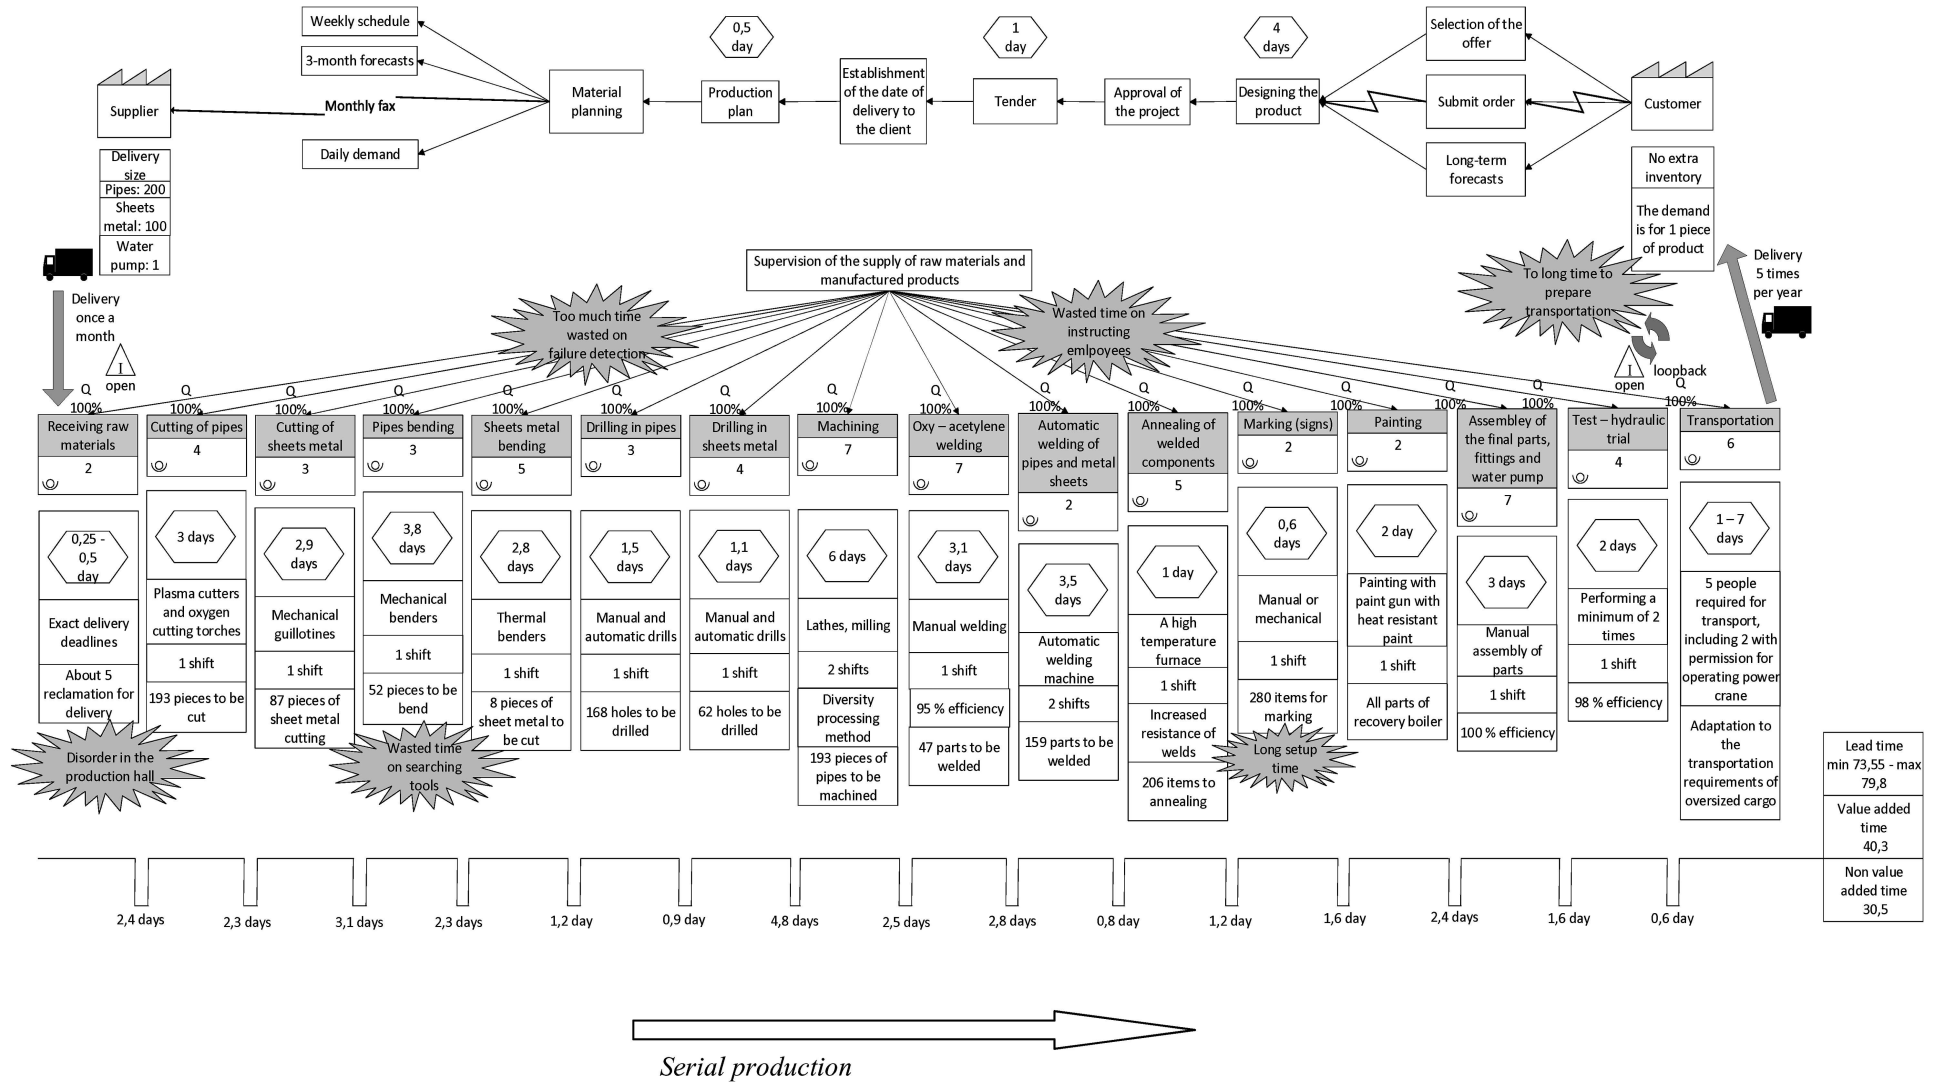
Weekly schedule

3-month forecasts

Daily demand

Monthly fax

Supplier

Delivery size
Pipes: 200
Sheets metal: 100
Water pump: 1

Material planning

0,5 day

Production plan

Establishment of the date of delivery to the client

1 day

Tender

Approval of the project

4 days

Designing the product

Selection of the offer

Submit order

Long-term forecasts

Customer

No extra inventory

The demand is for 1 piece of product

Delivery 5 times per year

To long time to prepare transportation

loopback

I open

Delivery once a month

I open

Supervision of the supply of raw materials and manufactured products

Too much time wasted on failure detection

Wasted time on instructing emlpoyees

| Process | Q | Operators | Time | Equipment | Shifts | Notes |
|---|---|---|---|---|---|---|
| Receiving raw materials | Q 100% | 2 | 0,25 - 0,5 day | Exact delivery deadlines | | About 5 reclamation for delivery |
| Cutting of pipes | Q 100% | 4 | 3 days | Plasma cutters and oxygen cutting torches | 1 shift | 193 pieces to be cut |
| Cutting of sheets metal | Q 100% | 3 | 2,9 days | Mechanical guillotines | 1 shift | 87 pieces of sheet metal cutting |
| Pipes bending | Q 100% | 3 | 3,8 days | Mechanical benders | 1 shift | 52 pieces to be bend |
| Sheets metal bending | Q 100% | 5 | 2,8 days | Thermal benders | 1 shift | 8 pieces of sheet metal to be cut |
| Drilling in pipes | Q 100% | 3 | 1,5 days | Manual and automatic drills | 1 shift | 168 holes to be drilled |
| Drilling in sheets metal | Q 100% | 4 | 1,1 days | Manual and automatic drills | 1 shift | 62 holes to be drilled |
| Machining | Q 100% | 7 | 6 days | Lathes, milling | 2 shifts | Diversity processing method; 193 pieces of pipes to be machined |
| Oxy – acetylene welding | Q 100% | 7 | 3,1 days | Manual welding | 1 shift | 95 % efficiency; 47 parts to be welded |
| Automatic welding of pipes and metal sheets | Q 100% | 2 | 3,5 days | Automatic welding machine | 2 shifts | 159 parts to be welded |
| Annealing of welded components | Q 100% | 5 | 1 day | A high temperature furnace | 1 shift | Increased resistance of welds; 206 items to annealing |
| Marking (signs) | Q 100% | 2 | 0,6 days | Manual or mechanical | 1 shift | 280 items for marking |
| Painting | Q 100% | 2 | 2 day | Painting with paint gun with heat resistant paint | 1 shift | All parts of recovery boiler |
| Assembley of the final parts, fittings and water pump | Q 100% | 7 | 3 days | Manual assembly of parts | 1 shift | 100 % efficiency |
| Test – hydraulic trial | Q 100% | 4 | 2 days | Performing a minimum of 2 times | 1 shift | 98 % efficiency |
| Transportation | Q 100% | 6 | 1 – 7 days | 5 people required for transport, including 2 with permission for operating power crane | | Adaptation to the transportation requirements of oversized cargo |

Disorder in the production hall

Wasted time on searching tools

Long setup time

Lead time min 73,55 - max 79,8

Value added time 40,3

Non value added time 30,5

2,4 days 2,3 days 3,1 days 2,3 days 1,2 day 0,9 day 4,8 days 2,5 days 2,8 days 0,8 day 1,2 day 1,6 day 2,4 days 1,6 day 0,6 day

Serial production